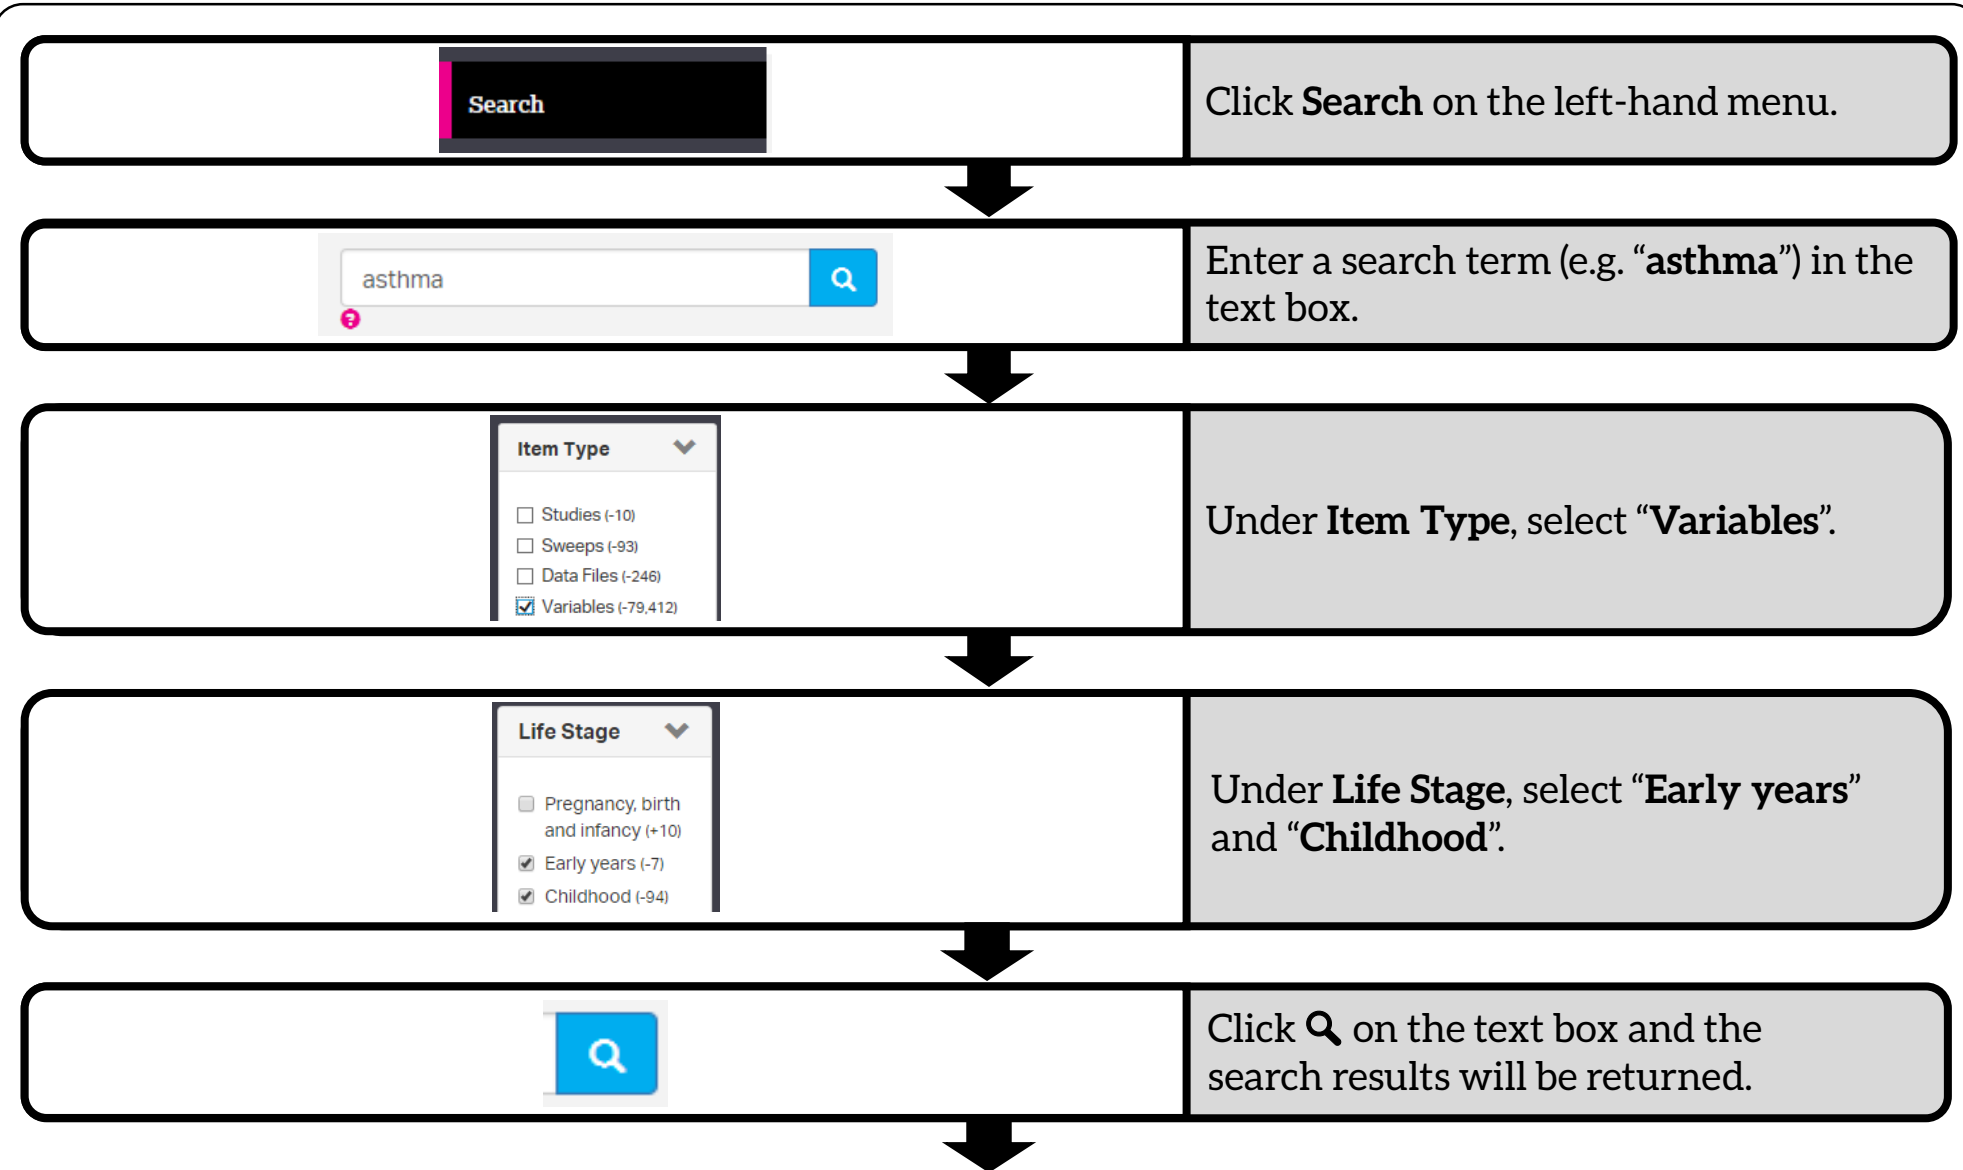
Search

Click Search on the left-hand menu.

asthma

Enter a search term (e.g. "asthma") in the text box.

Item Type

Studies (-10)
Sweeps (-93)
Data Files (-246)
Variables (-79,412)

Under Item Type, select "Variables".

Life Stage

Pregnancy, birth and infancy (+10)
Early years (-7)
Childhood (-94)

Under Life Stage, select "Early years" and "Childhood".

Click on the text box and the search results will be returned.